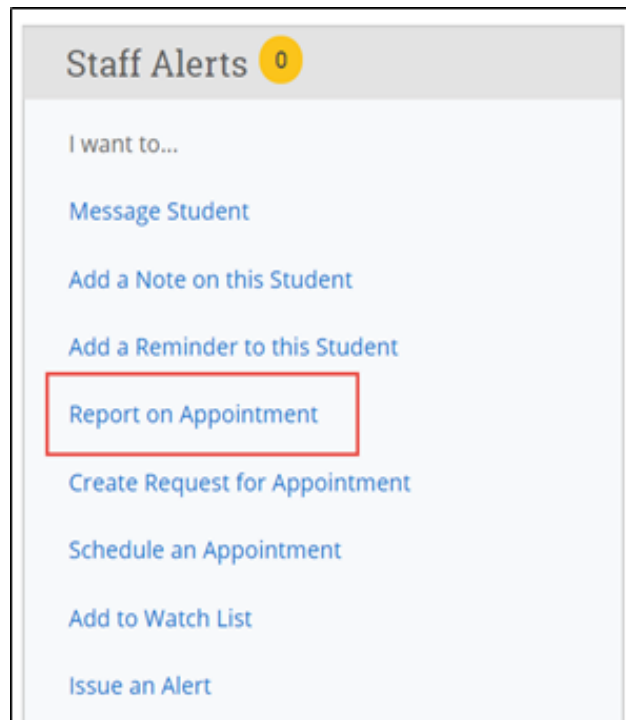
Staff Alerts 0

I want to...

Message Student

Add a Note on this Student

Add a Reminder to this Student

Report on Appointment

Create Request for Appointment

Schedule an Appointment

Add to Watch List

Issue an Alert